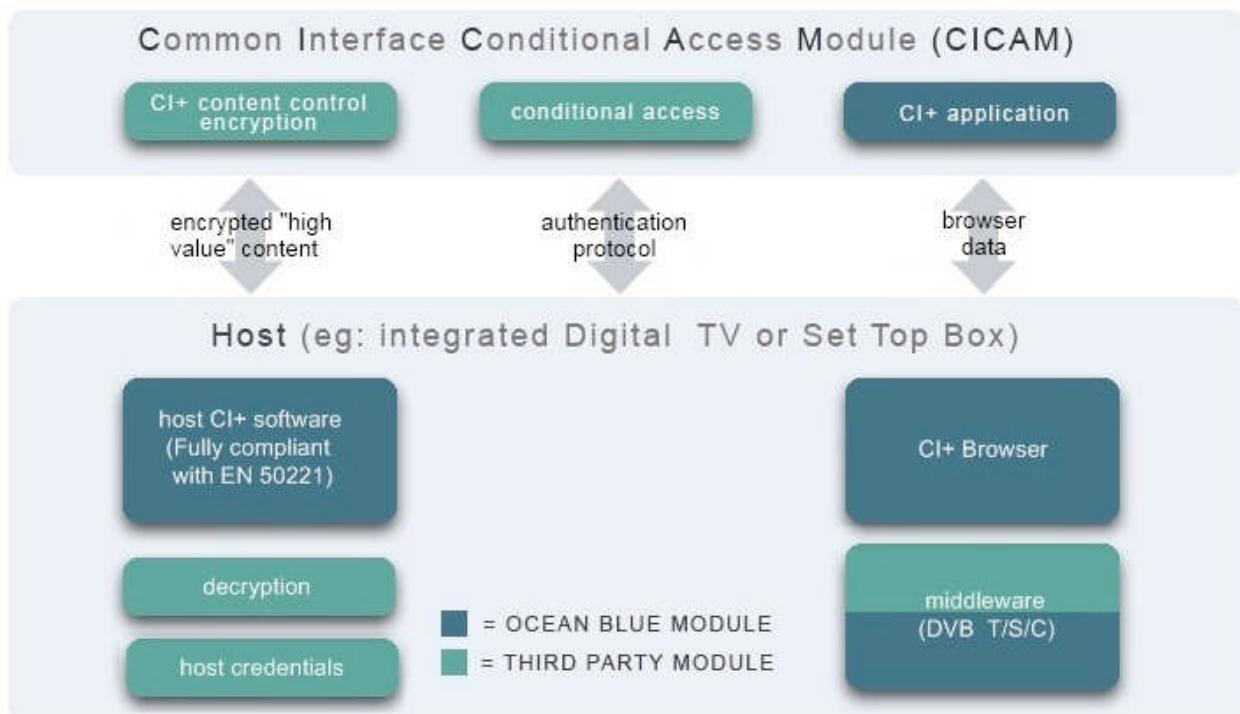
Common Interface Conditional Access Module (CICAM)

CI+ content control encryption

conditional access

CI+ application

encrypted "high value" content

authentication protocol

browser data

Host (eg: integrated Digital TV or Set Top Box)

host CI+ software (Fully compliant with EN 50221)

CI+ Browser

decryption

host credentials

= OCEAN BLUE MODULE

= THIRD PARTY MODULE

middleware (DVB T/S/C)